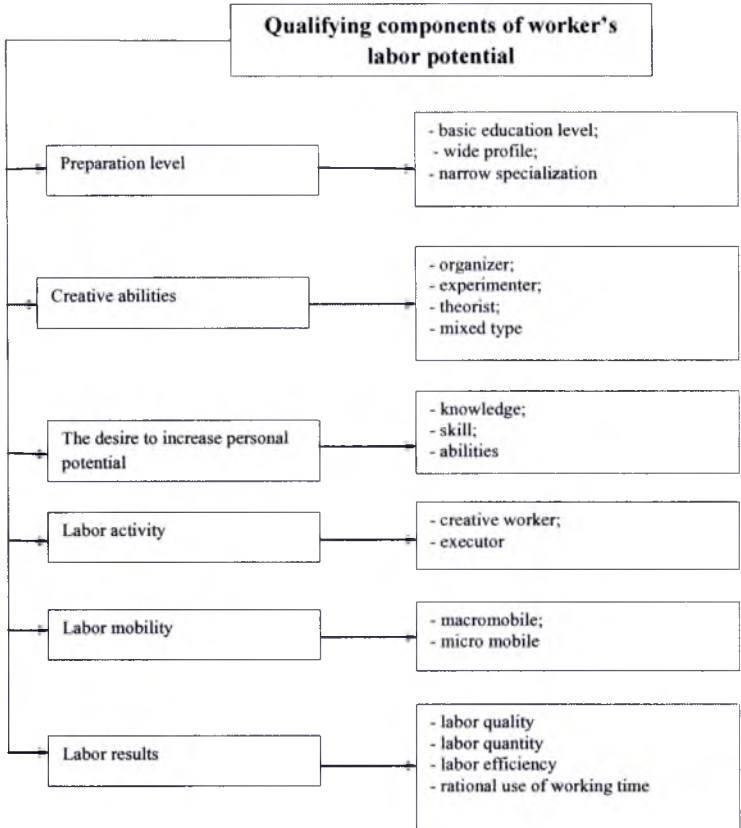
Qualifying components of worker's labor potential

Preparation level

- basic education level;
- wide profile;
- narrow specialization

Creative abilities

- organizer;
- experimenter;
- theorist;
- mixed type

The desire to increase personal potential

- knowledge;
- skill;
- abilities

Labor activity

- creative worker;
- executor

Labor mobility

- macromobile;
- micro mobile

Labor results

- labor quality
- labor quantity
- labor efficiency
- rational use of working time